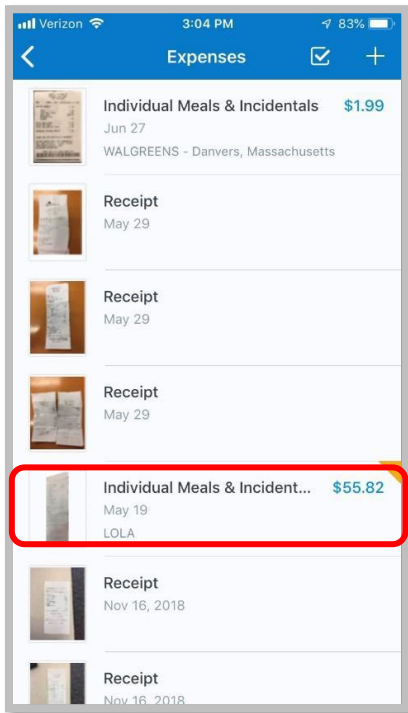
Verizon 3:04 PM 83%

Expenses

Individual Meals & Incidentals $1.99
Jun 27
WALGREENS - Danvers, Massachusetts

Receipt
May 29

Receipt
May 29

Receipt
May 29

Individual Meals & Incident... $55.82
May 19
LOLA

Receipt
Nov 16, 2018

Receipt
Nov 16, 2018